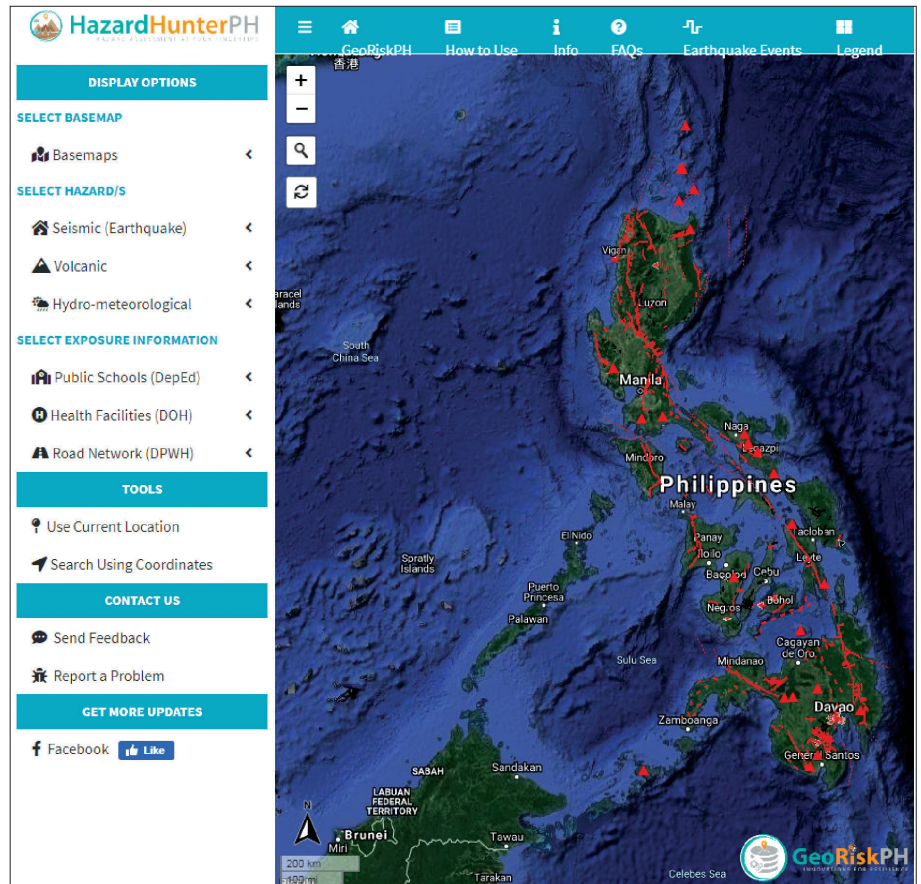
HazardHunterPH
HAZARD ASSESSMENT AT YOUR FINGERTIPS

GeoRiskPH How to Use Info FAQs Earthquake Events Legend

DISPLAY OPTIONS
SELECT BASEMAP
Basemaps
SELECT HAZARD/S
Seismic (Earthquake)
Volcanic
Hydro-meteorological
SELECT EXPOSURE INFORMATION
Public Schools (DepEd)
Health Facilities (DOH)
Road Network (DPWH)
TOOLS
Use Current Location
Search Using Coordinates
CONTACT US
Send Feedback
Report a Problem
GET MORE UPDATES
Facebook Like

+
−
香港
Vigan
Luzon
Paracel Islands
South China Sea
Manila
Naga
Legazpi
Mindoro
Philippines
Malay
Tacloban
El Nido
Panay
Iloilo
Leyte
Spratly Islands
Bacolod
Cebu
Negros
Bohol
Puerto Princesa
Palawan
Cagayan de Oro
Sulu Sea
Mindanao
Davao
Zamboanga
General Santos
SABAH
Sandakan
LABUAN FEDERAL TERRITORY
Brunei
Miri
Tawau
Tarakan
Celebes Sea
N
200 km
100 mi
GeoRiskPH